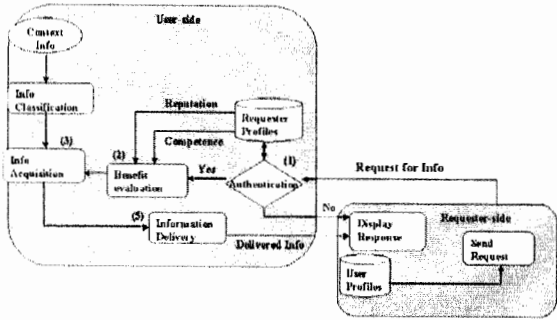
User-side

Context Info

Info Classification

Reputation

Requester Profiles

Competence

(3)

(2)

(1)

Info Acquisition

Benefit evaluation

Yes

Authentication

Request for Info

No

(5)

Information Delivery

Delivered Info

Display Response

Requester-side

Send Request

User Profiles